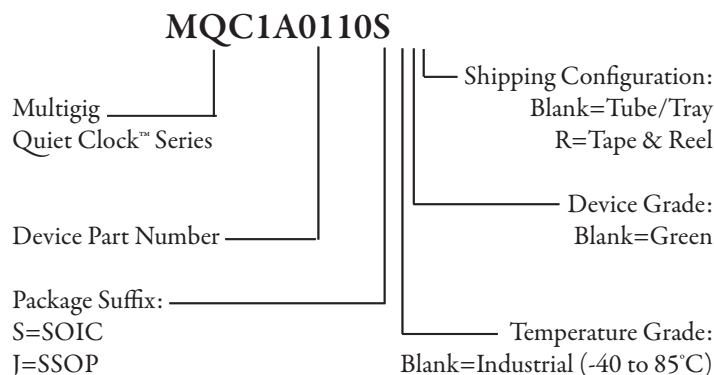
MQC1A0110S

Multigig
Quiet Clock™ Series

Device Part Number

Package Suffix:
S=SOIC
J=SSOP

Shipping Configuration:
Blank=Tube/Tray
R=Tape & Reel

Device Grade:
Blank=Green

Temperature Grade:
Blank=Industrial (-40 to 85°C)